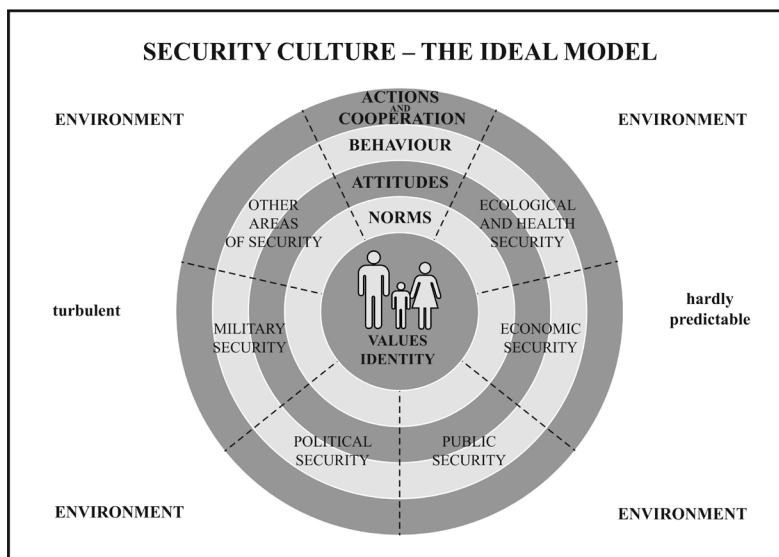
SECURITY CULTURE – THE IDEAL MODEL

ENVIRONMENT

ACTIONS AND COOPERATION

ENVIRONMENT

BEHAVIOUR

ATTITUDES

OTHER AREAS OF SECURITY

NORMS

ECOLOGICAL AND HEALTH SECURITY

turbulent

MILITARY SECURITY

VALUES IDENTITY

ECONOMIC SECURITY

hardly predictable

POLITICAL SECURITY

PUBLIC SECURITY

ENVIRONMENT

ENVIRONMENT